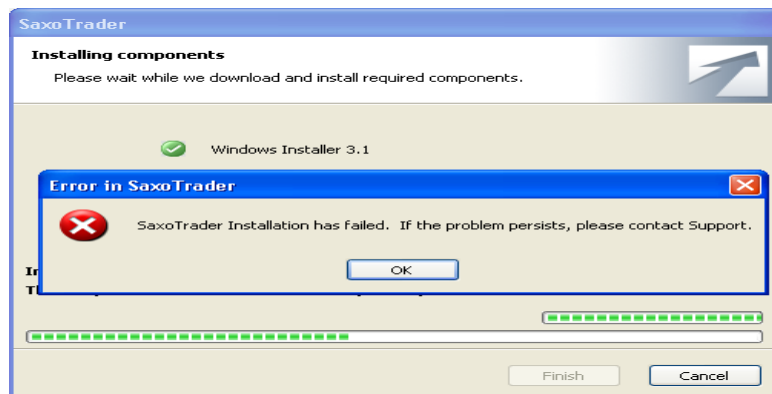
SaxoTrader

Installing components

Please wait while we download and install required components.

Windows Installer 3.1

Error in SaxoTrader

SaxoTrader Installation has failed. If the problem persists, please contact Support.

OK

In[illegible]

Th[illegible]

Finish

Cancel